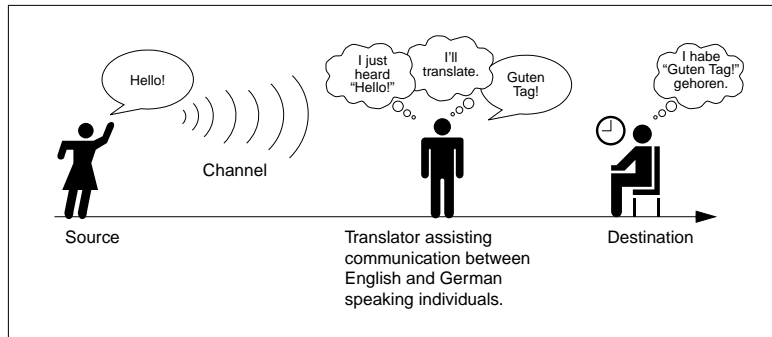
Hello!

Channel

I just heard "Hello!"

I'll translate.

Guten Tag!

I habe "Guten Tag!" gehoren.

Source

Translator assisting communication between English and German speaking individuals.

Destination